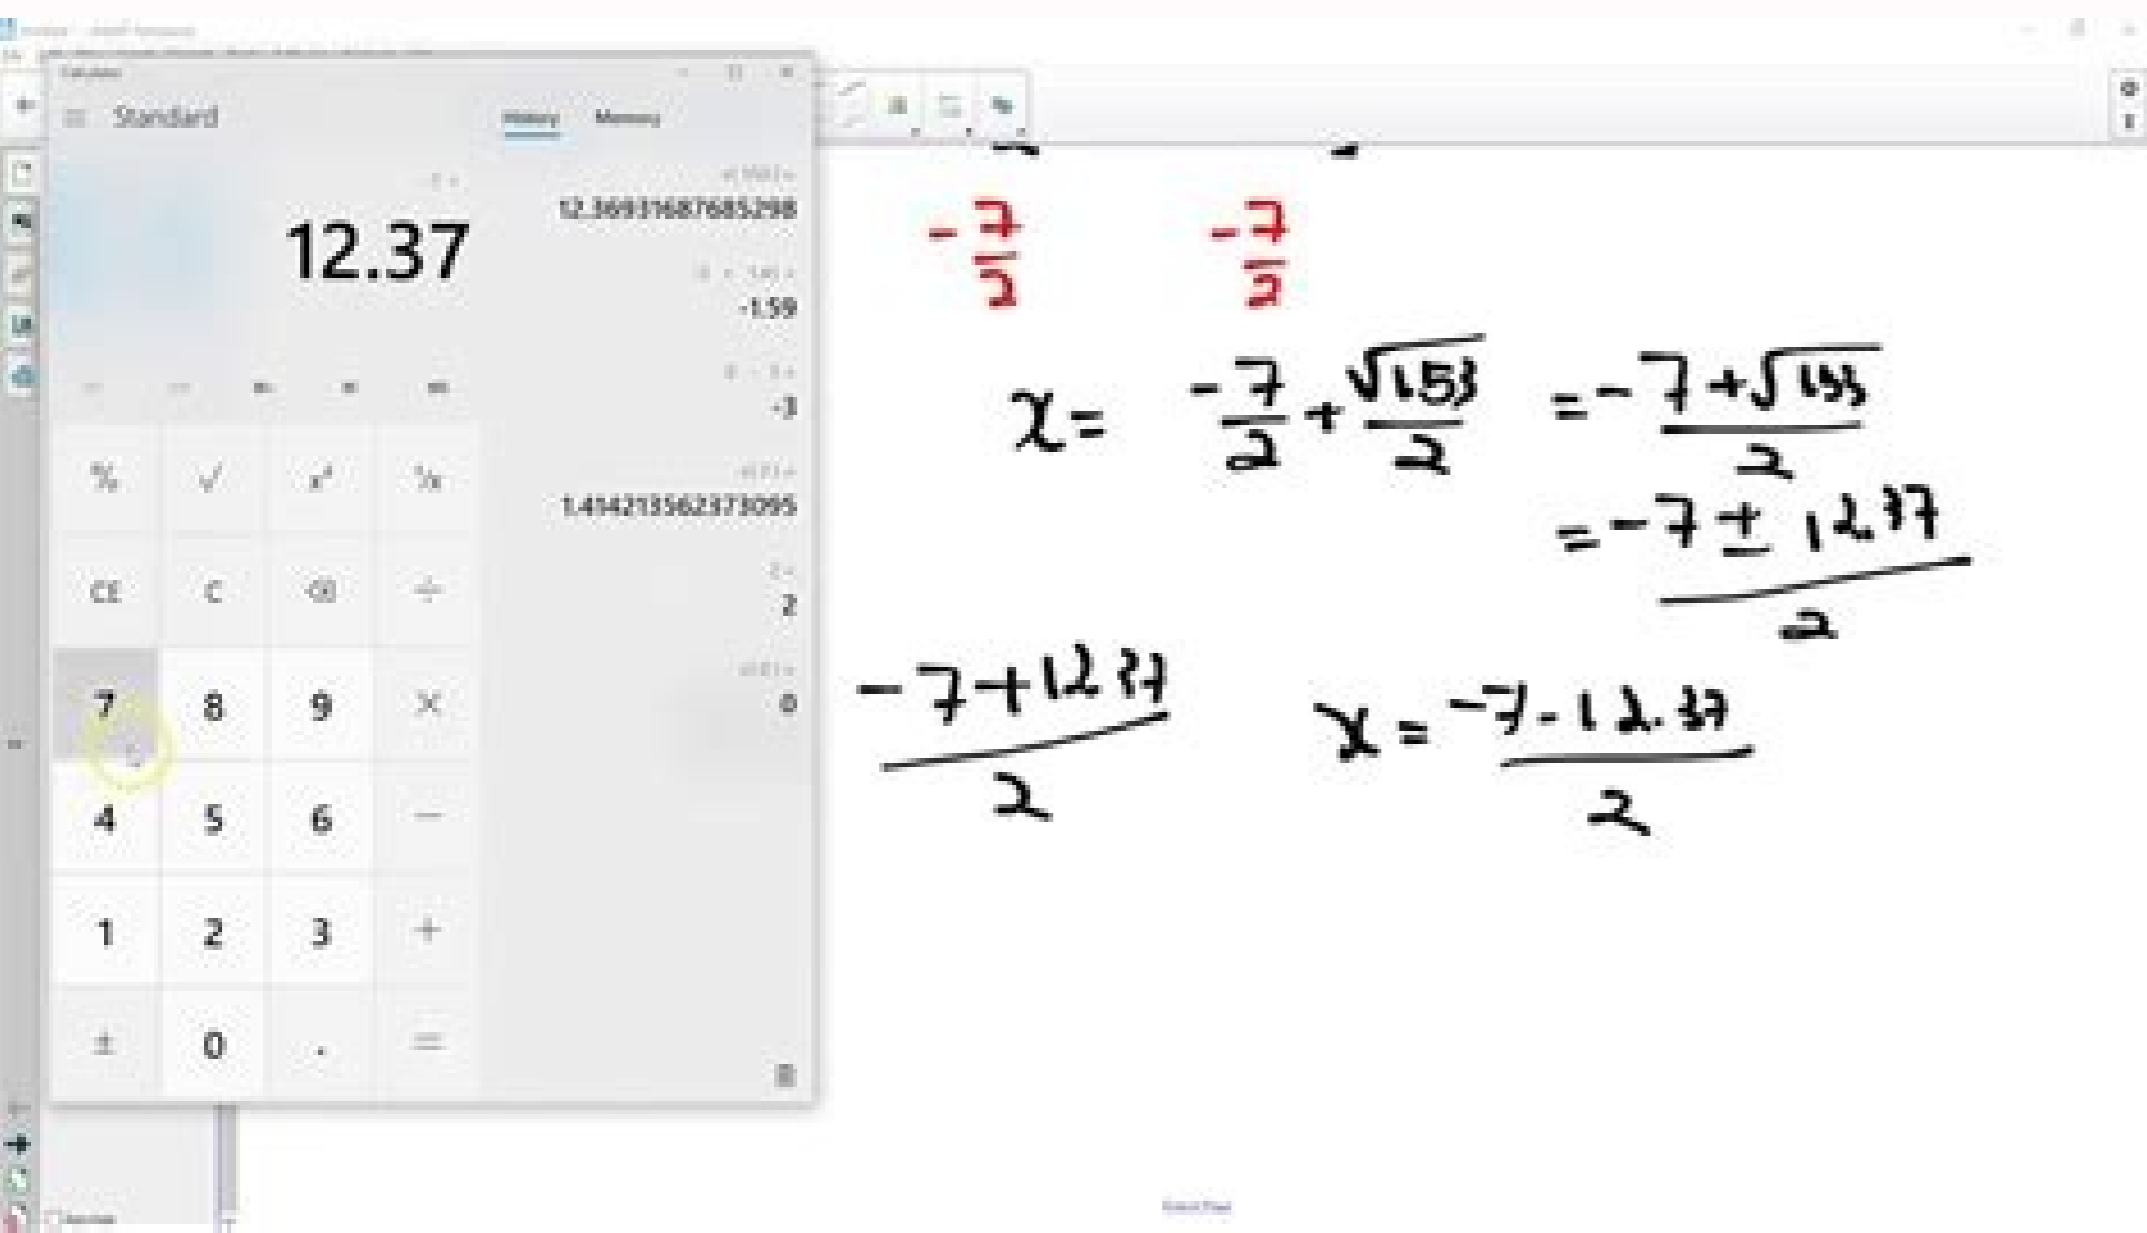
Calculator

Standard

History Memory

12.37

12.36931687685298

-1.59

-3

1.414213562373095

2

0

%
√
$x^2$
$^1/_x$
CE
C
⌫
÷
7
8
9
×
4
5
6
−
1
2
3
+
±
0
.
=

$-\frac{7}{2}$ $-\frac{7}{2}$

$x = -\frac{7}{2} + \frac{\sqrt{153}}{2} = \frac{-7+\sqrt{153}}{2}$

$= \frac{-7 \pm 12.37}{2}$

$\frac{-7+12.37}{2}$

$x = \frac{-7-12.37}{2}$